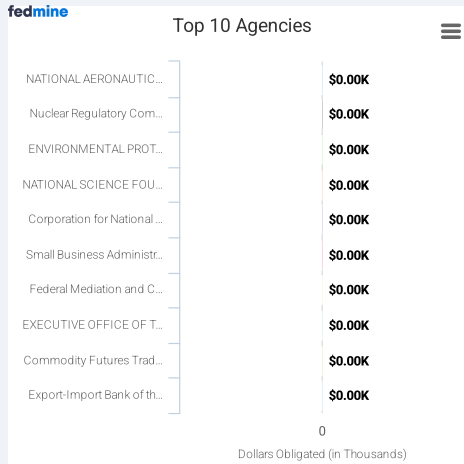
fedmine

Top 10 Agencies

NATIONAL AERONAUTIC... $0.00K
Nuclear Regulatory Com... $0.00K
ENVIRONMENTAL PROT... $0.00K
NATIONAL SCIENCE FOU... $0.00K
Corporation for National ... $0.00K
Small Business Administr... $0.00K
Federal Mediation and C... $0.00K
EXECUTIVE OFFICE OF T... $0.00K
Commodity Futures Trad... $0.00K
Export-Import Bank of th... $0.00K

0

Dollars Obligated (in Thousands)